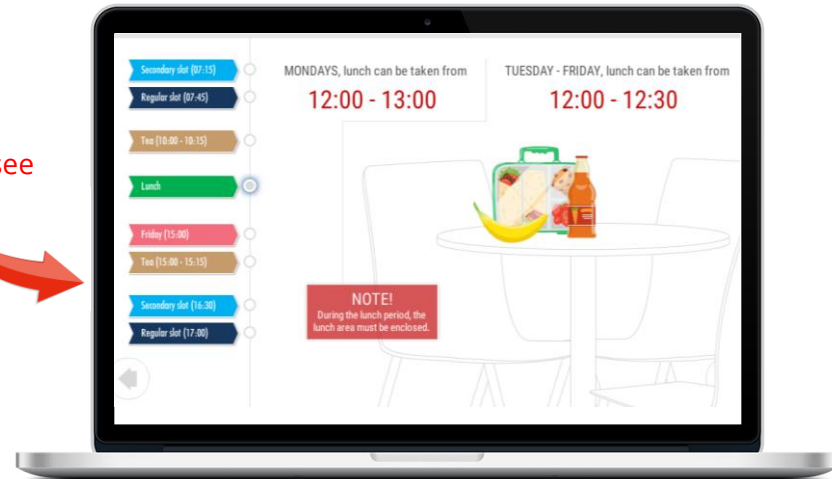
ee

Secondary slot (07:15)
Regular slot (07:45)
Tea (10:00 - 10:15)
Lunch
Friday (15:00)
Tea (15:00 - 15:15)
Secondary slot (16:30)
Regular slot (17:00)

MONDAYS, lunch can be taken from
12:00 - 13:00

TUESDAY - FRIDAY, lunch can be taken from
12:00 - 12:30

NOTE!
During the lunch period, the lunch area must be enclosed.